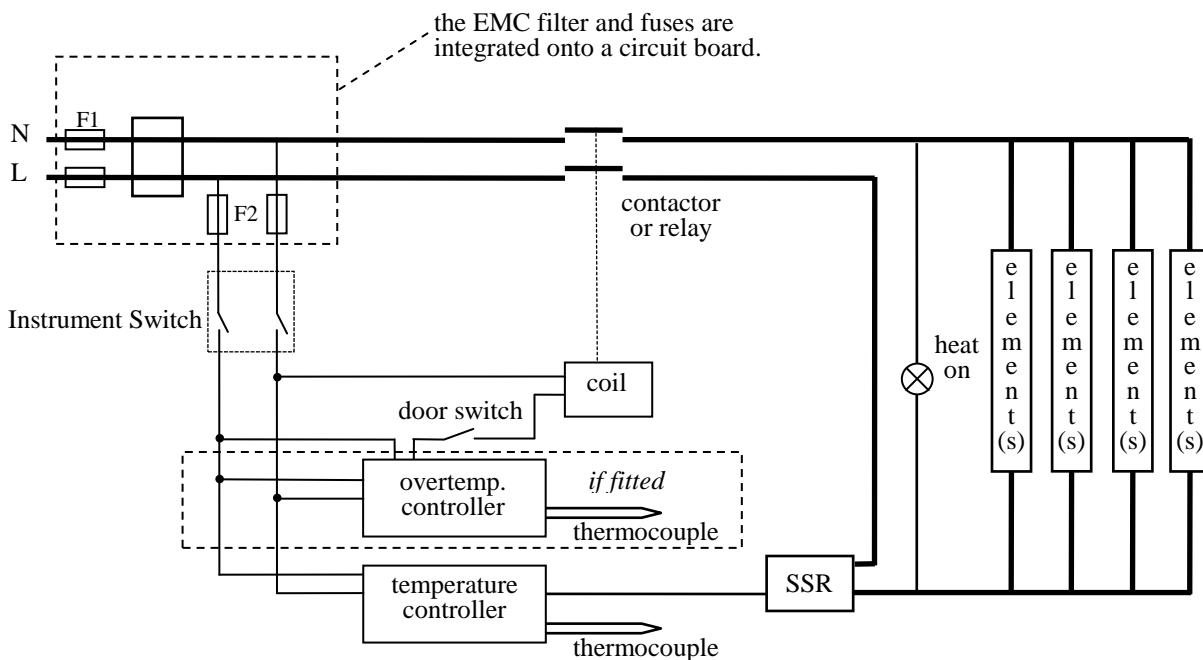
the EMC filter and fuses are integrated onto a circuit board.

N

L

F1

F2

contactor or relay

Instrument Switch

coil

door switch

overtemp. controller

*if fitted*

thermocouple

temperature controller

thermocouple

SSR

heat on

element(s)

element(s)

element(s)

element(s)